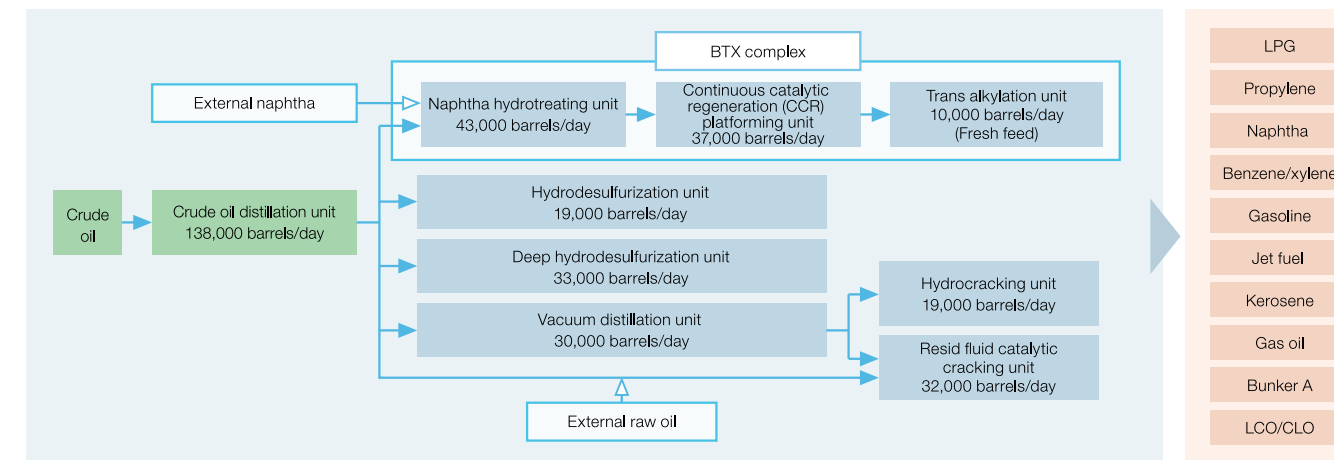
BTX complex

External naphtha

Naphtha hydrotreating unit
43,000 barrels/day

Continuous catalytic regeneration (CCR) platforming unit
37,000 barrels/day

Trans alkylation unit
10,000 barrels/day
(Fresh feed)

Crude oil

Crude oil distillation unit
138,000 barrels/day

Hydrodesulfurization unit
19,000 barrels/day

Deep hydrodesulfurization unit
33,000 barrels/day

Vacuum distillation unit
30,000 barrels/day

Hydrocracking unit
19,000 barrels/day

Resid fluid catalytic cracking unit
32,000 barrels/day

External raw oil

LPG

Propylene

Naphtha

Benzene/xylene

Gasoline

Jet fuel

Kerosene

Gas oil

Bunker A

LCO/CLO